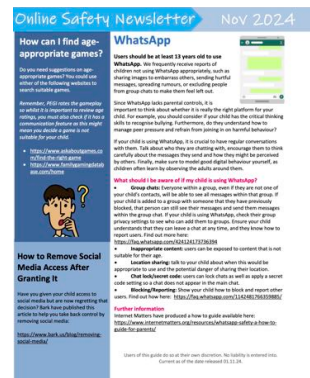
Online Safety Newsletter Nov 2024

How can I find age-appropriate games?

Do you need suggestions on age-appropriate games? You could use either of the following websites to search suitable games.

Remember, PEGI rates the gameplay so whilst it is important to review age ratings, you must also check if it has a communication feature as this might mean you decide a game is not suitable for your child.

- https://www.askaboutgames.com/find-the-right-game
- https://www.familygamingdatabase.com/home

How to Remove Social Media Access After Granting It

Have you given your child access to social media but are now regretting that decision? Bark have published this article to help you take back control by removing social media:

https://www.bark.us/blog/removing-social-media/

WhatsApp

Users should be at least 13 years old to use WhatsApp. We frequently receive reports of children not using WhatsApp appropriately, such as sharing images to embarrass others, sending hurtful messages, spreading rumours, or excluding people from group chats to make them feel left out.

Since WhatsApp lacks parental controls, it is important to think about whether it is really the right platform for your child. For example, you should consider if your child has the critical thinking skills to recognise bullying. Furthermore, do they understand how to manage peer pressure and refrain from joining in on harmful behaviour?

If your child is using WhatsApp, it is crucial to have regular conversations with them. Talk about who they are chatting with, encourage them to think carefully about the messages they send and how they might be perceived by others. Finally, make sure to model good digital behaviour yourself, as children often learn by observing the adults around them.

What should I be aware of if my child is using WhatsApp?

- Group chats: Everyone within a group, even if they are not one of your child's contacts, will be able to see all messages within that group. If your child is added to a group with someone that they have previously blocked, that person can still see their messages and send them messages within the group chat. If your child is using WhatsApp, check their group privacy settings to see who can add them to groups. Ensure your child understands that they can leave a chat at any time, and they know how to report users. Find out more here: https://faq.whatsapp.com/424142173736394
- Inappropriate content: users can be exposed to content that is not suitable for their age.
- Location sharing: talk to your child about when this would be appropriate to use and the potential danger of sharing their location.
- Chat lock/secret code: users can lock chats as well as apply a secret code setting so a chat does not appear in the main chat.
- Blocking/Reporting: Show your child how to block and report other users. Find out how here: https://faq.whatsapp.com/1142481766359885/

Further information

Internet Matters have produced a how to guide available here: https://www.internetmatters.org/resources/whatsapp-safety-a-how-to-guide-for-parents/

Users of this guide do so at their own discretion. No liability is entered into. Current as of the date released 01.11.24.